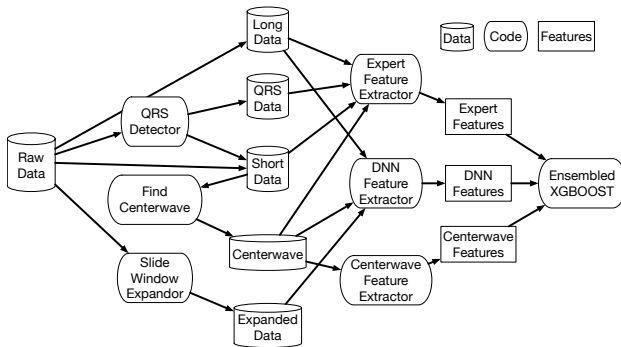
Data
Code
Features

Raw Data
QRS Detector
Long Data
QRS Data
Short Data
Find Centerwave
Centerwave
Slide Window Expandor
Expanded Data
Expert Feature Extractor
DNN Feature Extractor
Centerwave Feature Extractor
Expert Features
DNN Features
Centerwave Features
Ensembled XGBOOST